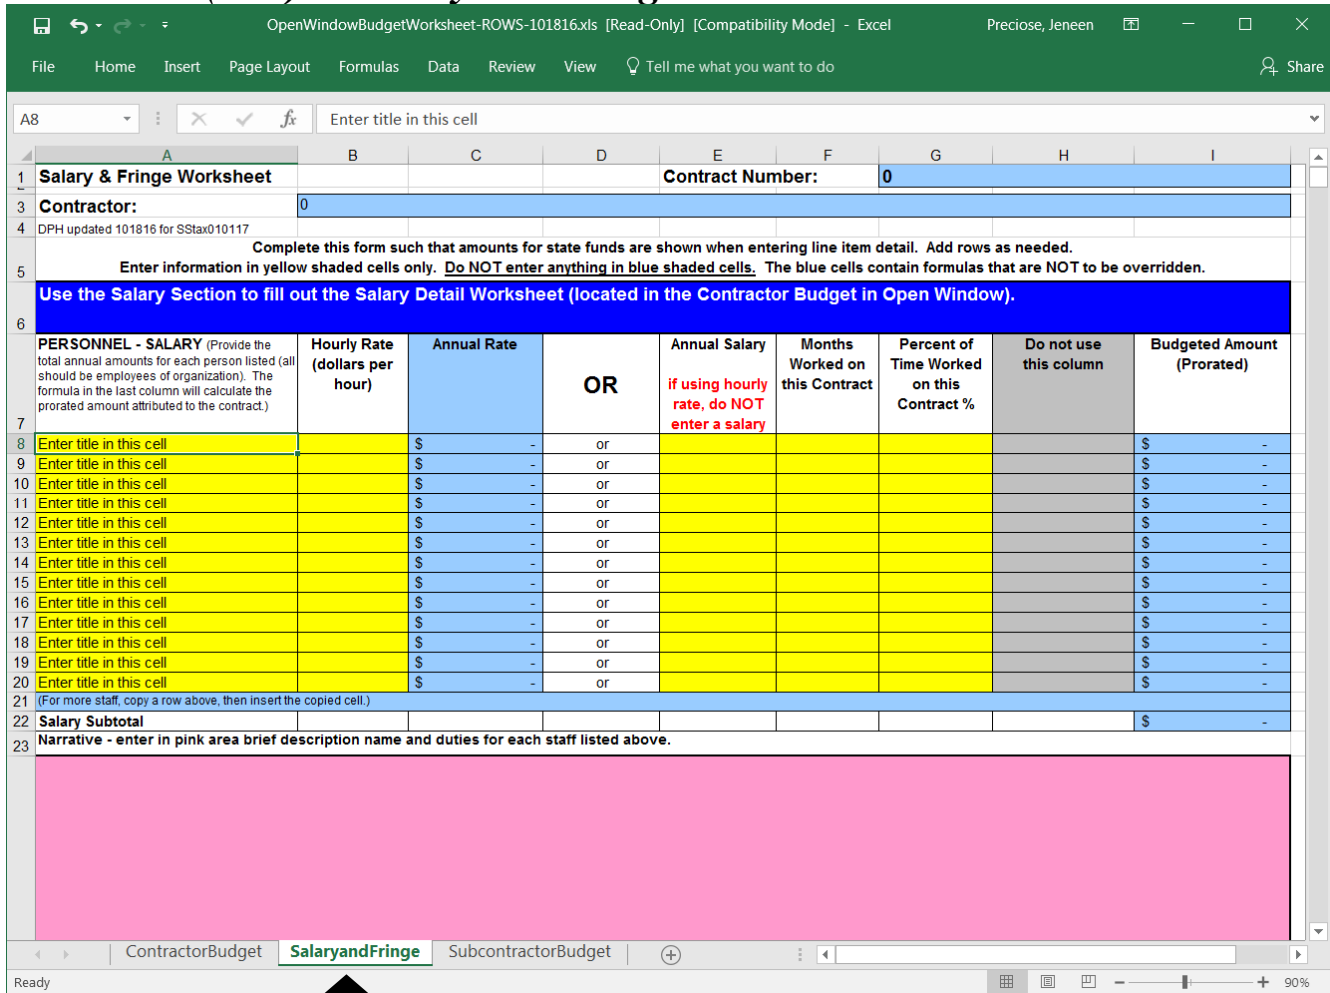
OpenWindowBudgetWorksheet-ROWS-101816.xls [Read-Only] [Compatibility Mode] - Excel    Preciose, Jeneen    Share

File  Home  Insert  Page Layout  Formulas  Data  Review  View  Tell me what you want to do

A8    Enter title in this cell

|  | A | B | C | D | E | F | G | H | I |
|---|---|---|---|---|---|---|---|---|---|
| 1 | Salary & Fringe Worksheet | | | | Contract Number: | | 0 | | |
| 3 | Contractor: | 0 | | | | | | | |
| 4 | DPH updated 101816 for SStax010117 | | | | | | | | |
| 5 | Complete this form such that amounts for state funds are shown when entering line item detail. Add rows as needed. Enter information in yellow shaded cells only. Do NOT enter anything in blue shaded cells. The blue cells contain formulas that are NOT to be overridden. | | | | | | | | |
| 6 | Use the Salary Section to fill out the Salary Detail Worksheet (located in the Contractor Budget in Open Window). | | | | | | | | |
| 7 | PERSONNEL - SALARY (Provide the total annual amounts for each person listed (all should be employees of organization). The formula in the last column will calculate the prorated amount attributed to the contract.) | Hourly Rate (dollars per hour) | Annual Rate | OR | Annual Salary if using hourly rate, do NOT enter a salary | Months Worked on this Contract | Percent of Time Worked on this Contract % | Do not use this column | Budgeted Amount (Prorated) |
| 8 | Enter title in this cell | | $ - | or | | | | | $ - |
| 9 | Enter title in this cell | | $ - | or | | | | | $ - |
| 10 | Enter title in this cell | | $ - | or | | | | | $ - |
| 11 | Enter title in this cell | | $ - | or | | | | | $ - |
| 12 | Enter title in this cell | | $ - | or | | | | | $ - |
| 13 | Enter title in this cell | | $ - | or | | | | | $ - |
| 14 | Enter title in this cell | | $ - | or | | | | | $ - |
| 15 | Enter title in this cell | | $ - | or | | | | | $ - |
| 16 | Enter title in this cell | | $ - | or | | | | | $ - |
| 17 | Enter title in this cell | | $ - | or | | | | | $ - |
| 18 | Enter title in this cell | | $ - | or | | | | | $ - |
| 19 | Enter title in this cell | | $ - | or | | | | | $ - |
| 20 | Enter title in this cell | | $ - | or | | | | | $ - |
| 21 | (For more staff, copy a row above, then insert the copied cell.) | | | | | | | | |
| 22 | Salary Subtotal | | | | | | | | $ - |
| 23 | Narrative - enter in pink area brief description name and duties for each staff listed above. | | | | | | | | |

ContractorBudget  SalaryandFringe  SubcontractorBudget

Ready    90%